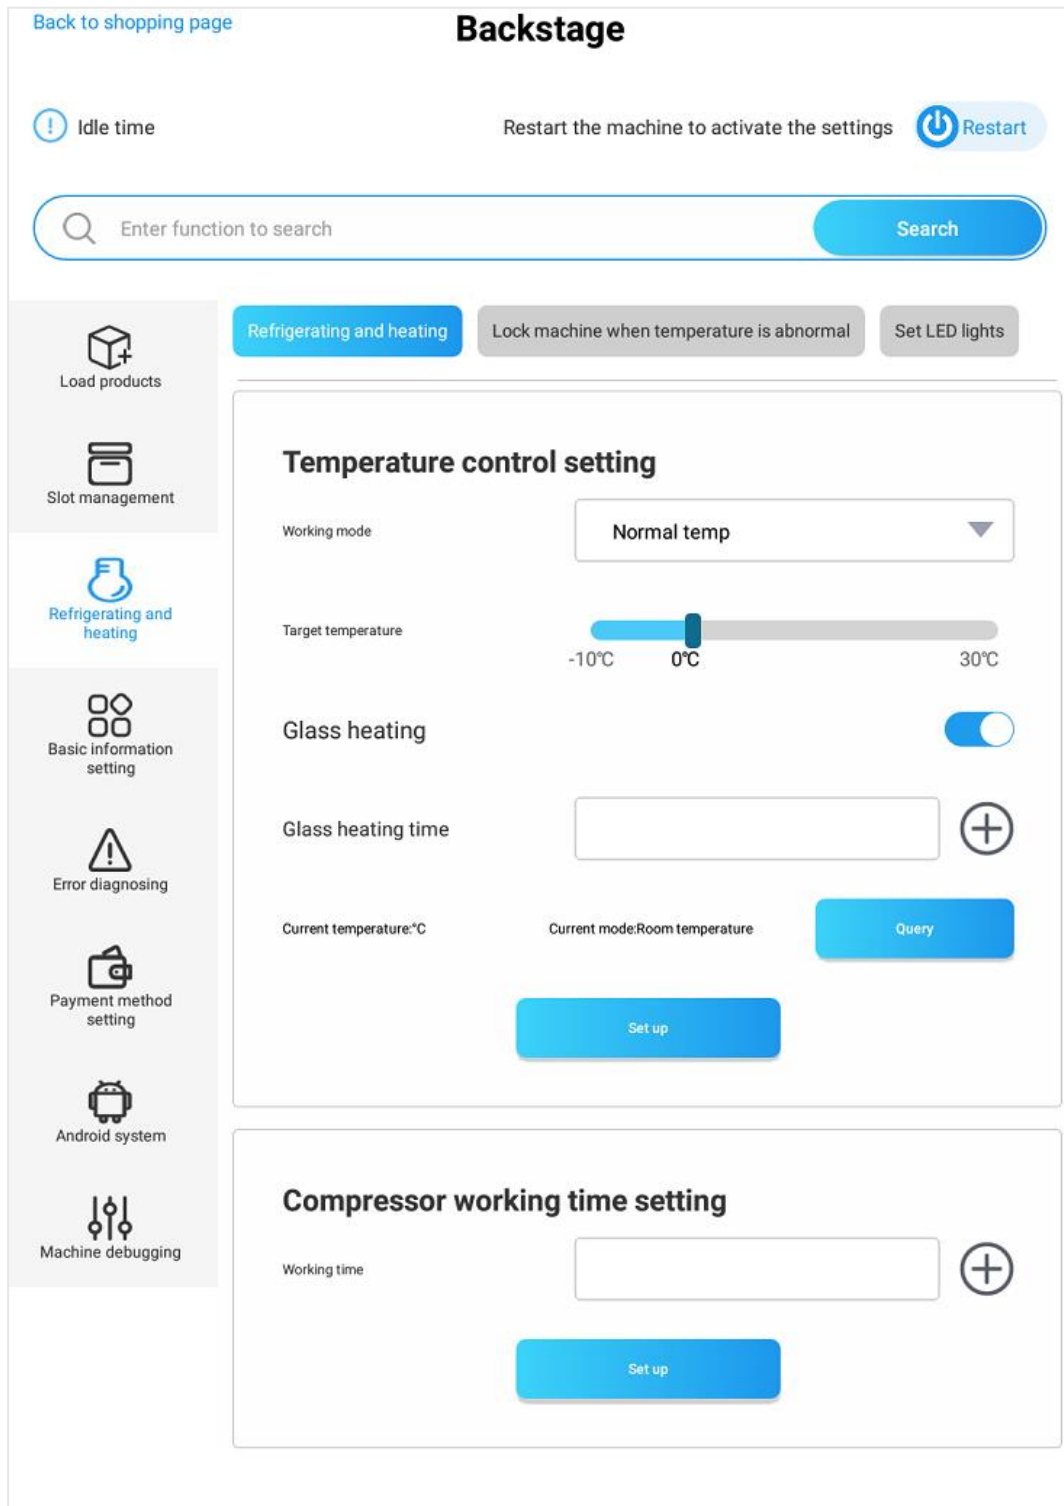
Back to shopping page

Backstage

Idle time

Restart the machine to activate the settings

Restart

Enter function to search

Search

Load products

Slot management

Refrigerating and heating

Basic information setting

Error diagnosing

Payment method setting

Android system

Machine debugging

Refrigerating and heating

Lock machine when temperature is abnormal

Set LED lights

Temperature control setting

Working mode

Normal temp

Target temperature

-10℃

0℃

30℃

Glass heating

Glass heating time

Current temperature:℃

Current mode:Room temperature

Query

Set up

Compressor working time setting

Working time

Set up